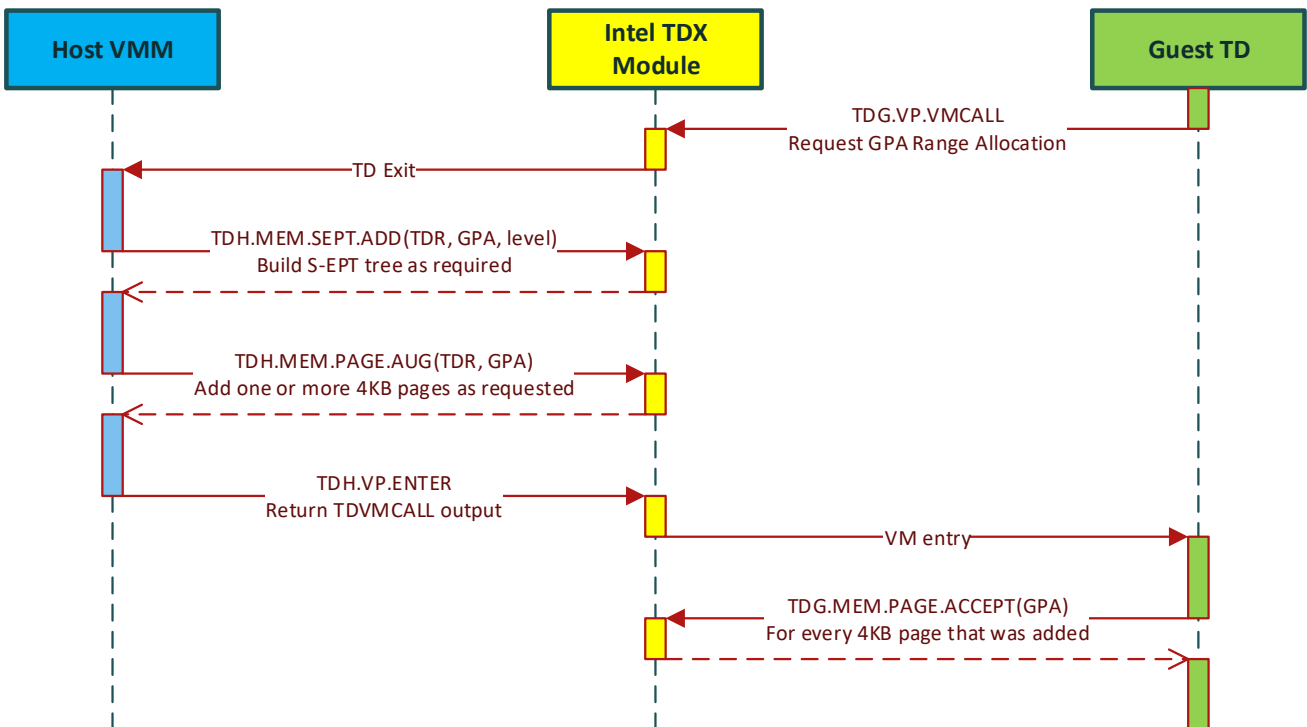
Host VMM

Intel TDX Module

Guest TD

TDG.VP.VMCALL
Request GPA Range Allocation

TD Exit

TDH.MEM.SEPT.ADD(TDR, GPA, level)
Build S-EPT tree as required

TDH.MEM.PAGE.AUG(TDR, GPA)
Add one or more 4KB pages as requested

TDH.VP.ENTER
Return TDVMCALL output

VM entry

TDG.MEM.PAGE.ACCEPT(GPA)
For every 4KB page that was added